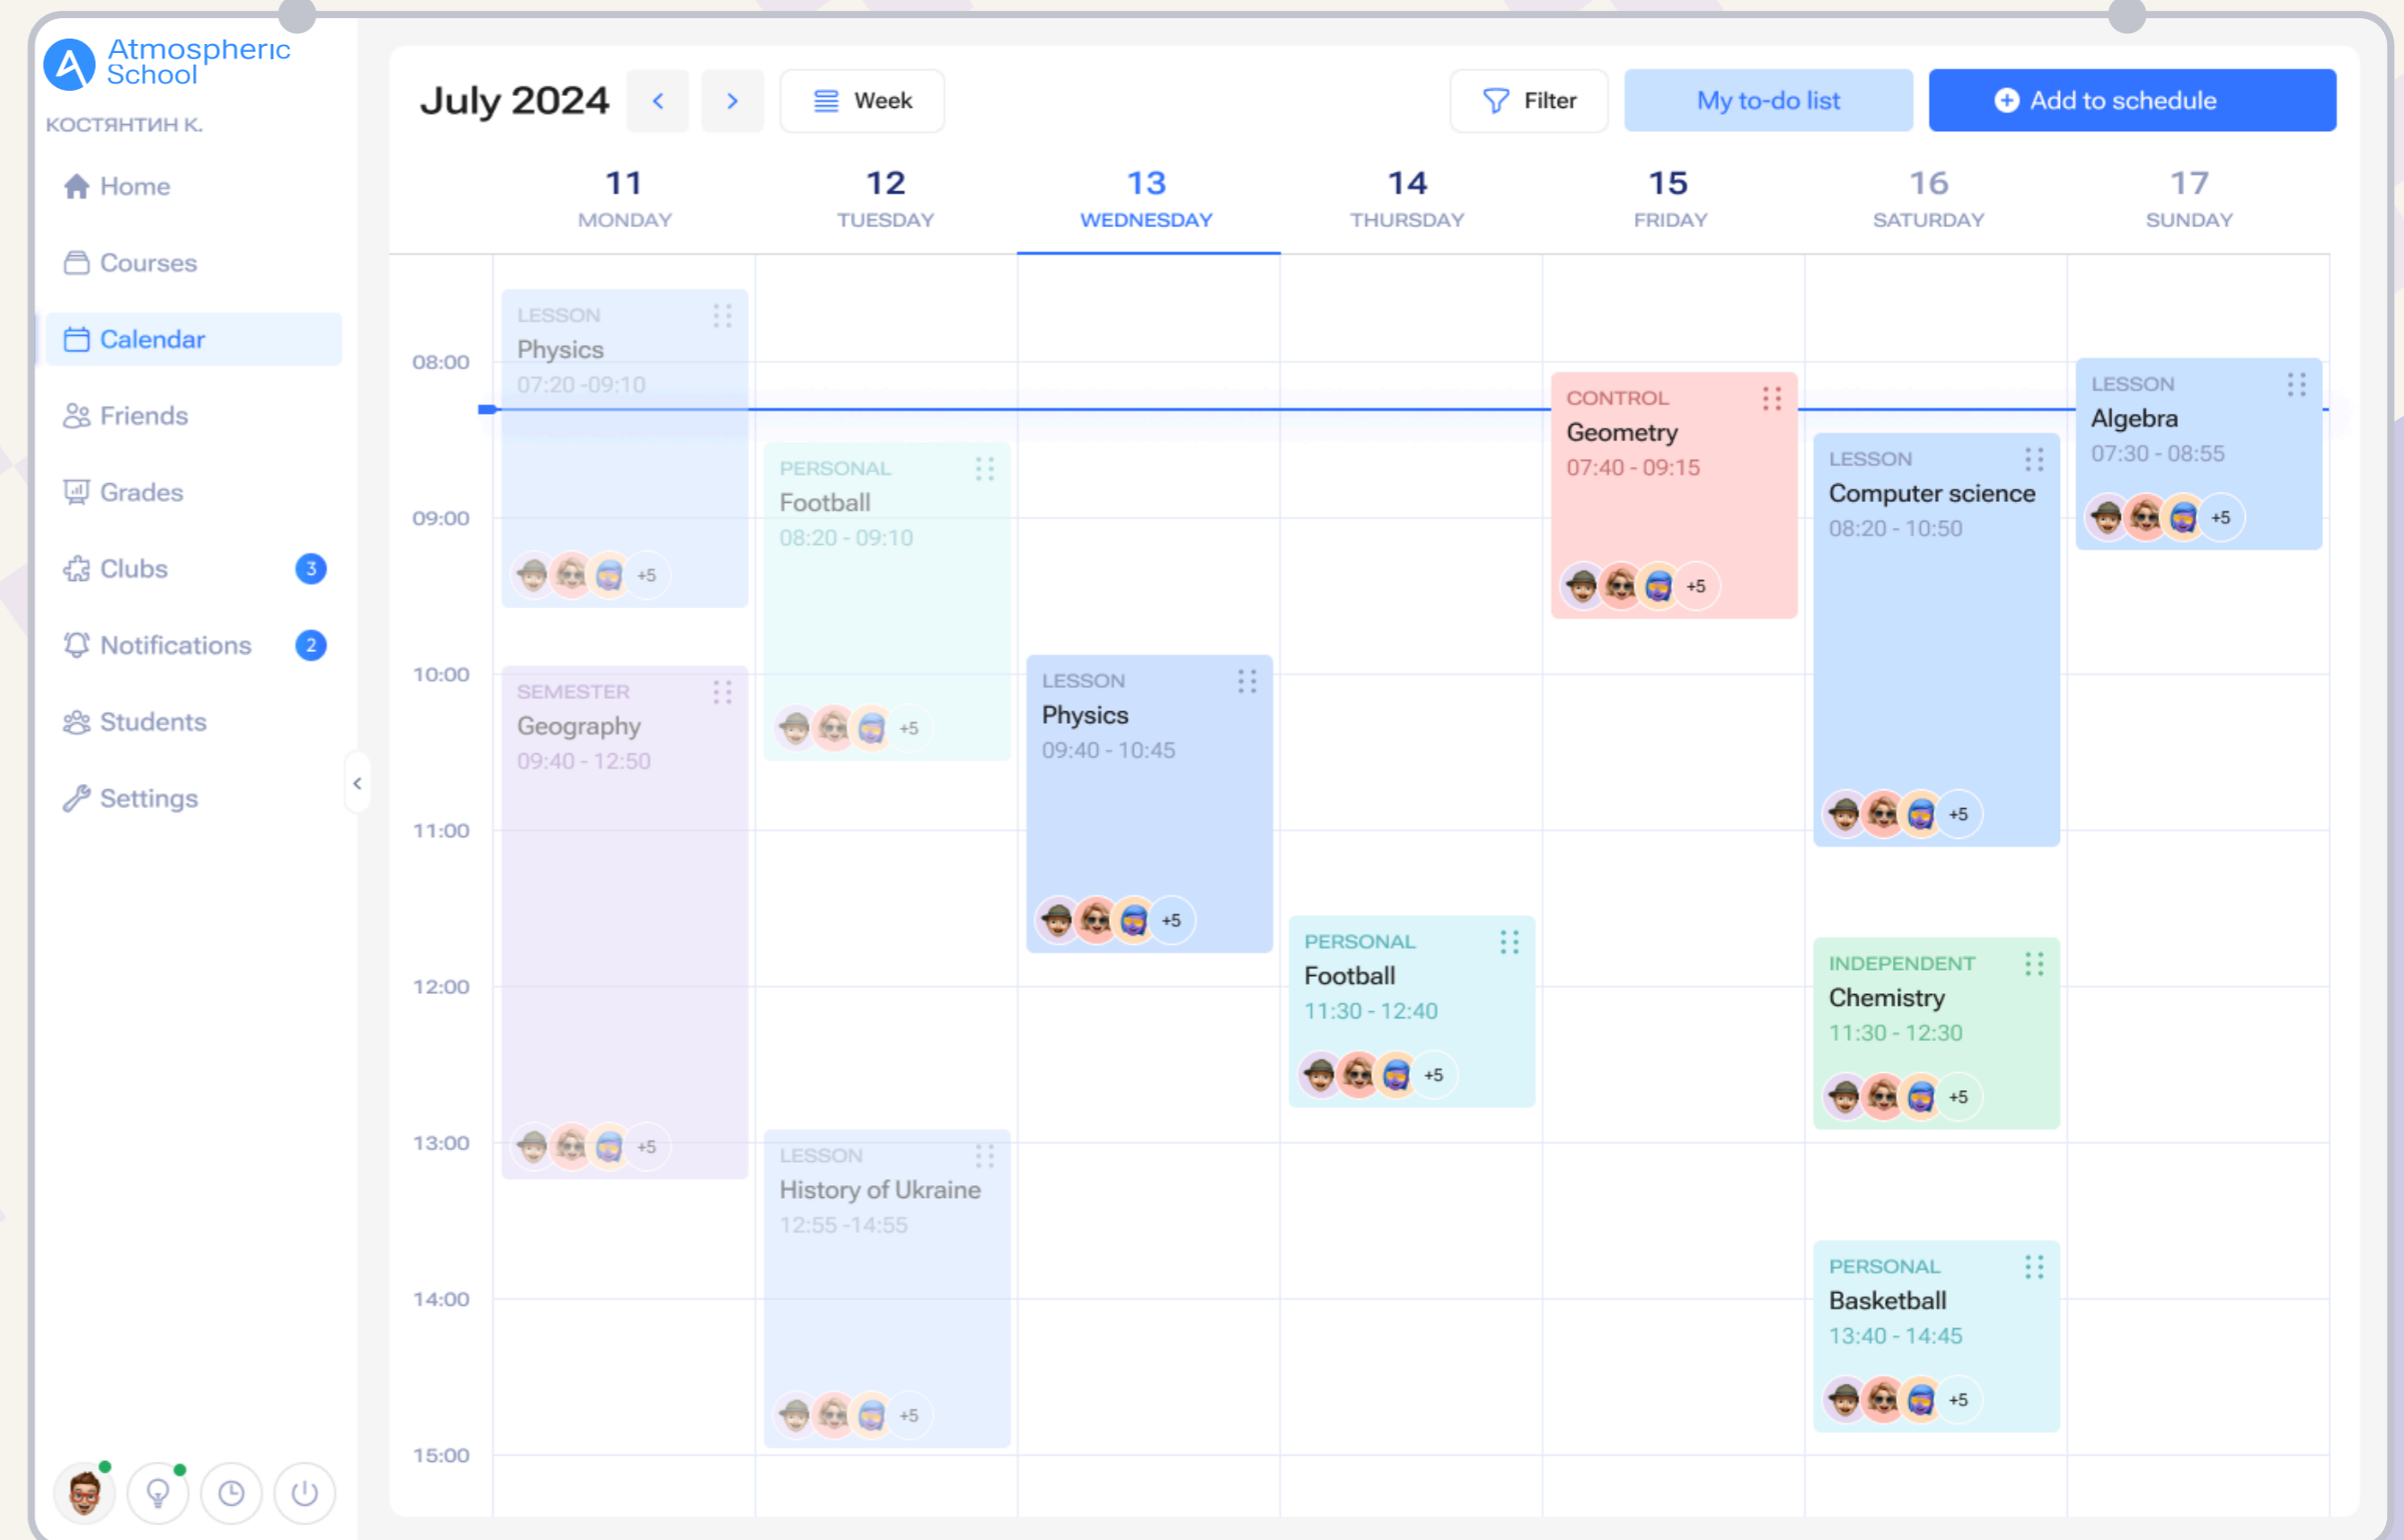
Atmospheric School
КОСТЯНТИН К.

Home
Courses
Calendar
Friends
Grades
Clubs 3
Notifications 2
Students
Settings

July 2024
Week
Filter
My to-do list
Add to schedule

11 MONDAY
12 TUESDAY
13 WEDNESDAY
14 THURSDAY
15 FRIDAY
16 SATURDAY
17 SUNDAY

08:00
09:00
10:00
11:00
12:00
13:00
14:00
15:00

LESSON
Physics
07:20 -09:10
+5

SEMESTER
Geography
09:40 - 12:50
+5

PERSONAL
Football
08:20 - 09:10
+5

LESSON
History of Ukraine
12:55 -14:55
+5

LESSON
Physics
09:40 - 10:45
+5

PERSONAL
Football
11:30 - 12:40
+5

CONTROL
Geometry
07:40 - 09:15
+5

LESSON
Computer science
08:20 - 10:50
+5

INDEPENDENT
Chemistry
11:30 - 12:30
+5

PERSONAL
Basketball
13:40 - 14:45
+5

LESSON
Algebra
07:30 - 08:55
+5